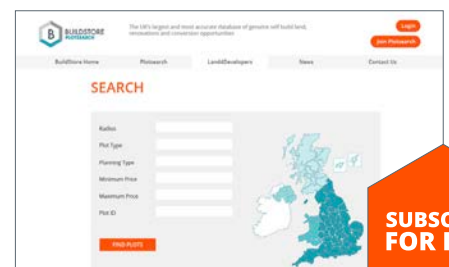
BUILDSTORE PLOTSEARCH

The UK's largest and most accurate database of genuine self build land, renovations and conversion opportunities

Login

Join Plotsearch

BuildStore Home
Plotsearch
Land/Developers
News
Contact Us

SEARCH

Radius
Plot Type
Planning Type
Minimum Price
Maximum Price
Plot ID

FIND PLOTS

SUBSC
FOR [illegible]